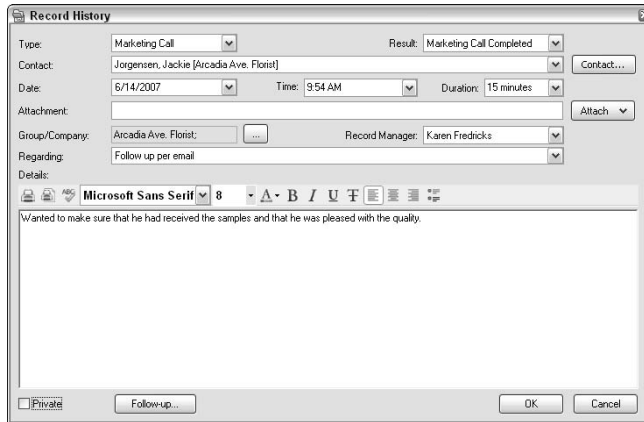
Record History

Type: Marketing Call
Result: Marketing Call Completed
Contact: Jorgensen, Jackie [Arcadia Ave. Florist]
Contact...
Date: 6/14/2007
Time: 9:54 AM
Duration: 15 minutes
Attachment:
Attach
Group/Company: Arcadia Ave. Florist;
...
Record Manager: Karen Fredricks
Regarding: Follow up per email
Details:
Microsoft Sans Serif 8
B I U

Wanted to make sure that he had received the samples and that he was pleased with the quality.

Private
Follow-up...
OK
Cancel